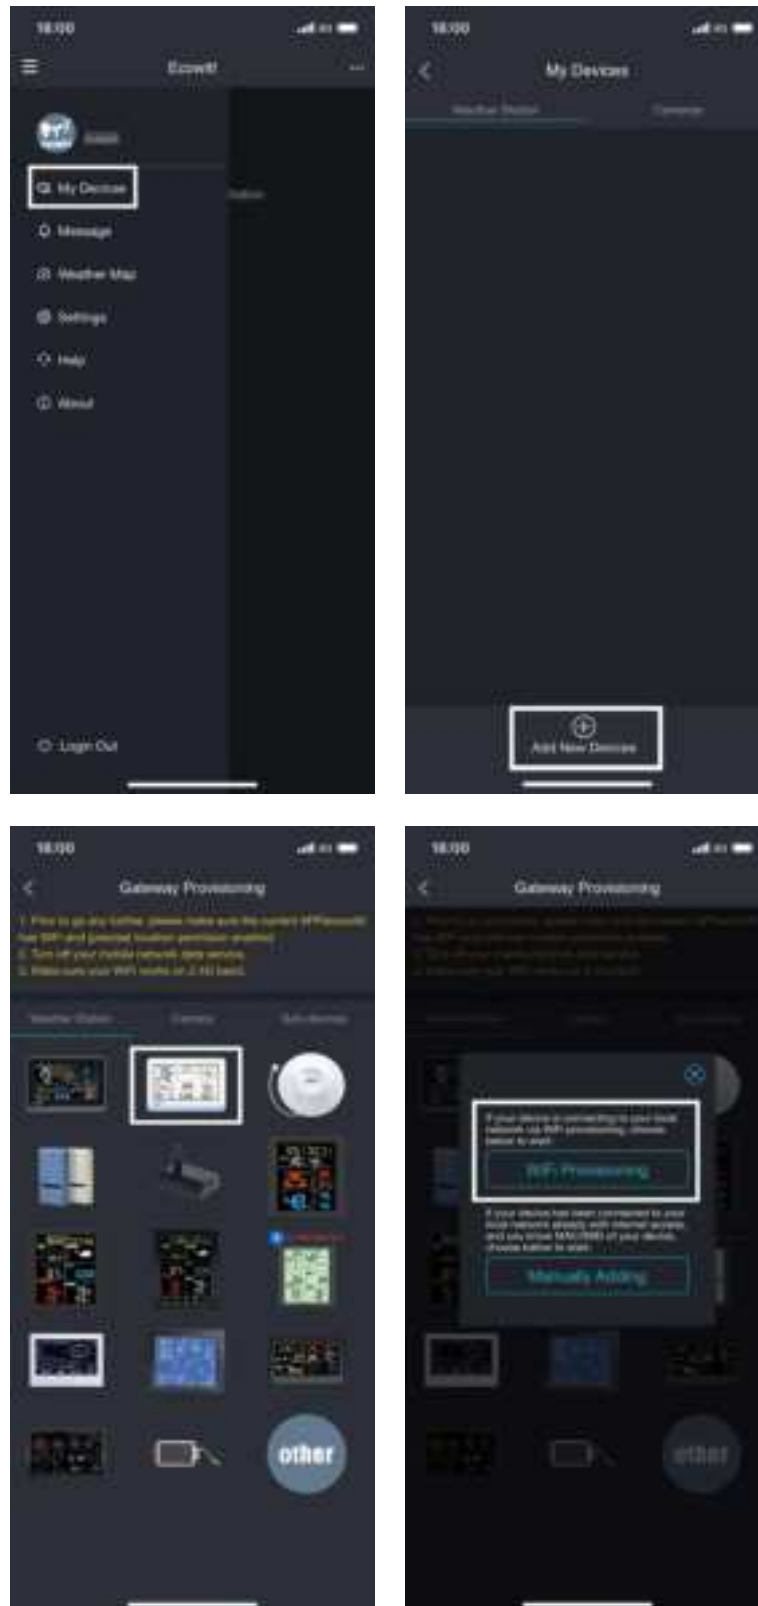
18:00

Ecowitt

My Devices

Message

Weather Map

Settings

Help

About

Log Out

18:00

My Devices

Weather Station

Camera

Add New Devices

18:00

Gateway Provisioning

1. Prior to go any further, please make sure the current APP(ecowitt) has WiFi and precise location permission enabled.
2. Turn off your mobile network data service.
3. Make sure your WiFi works on 2.4G band.

Weather Station

Camera

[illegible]

other

18:00

Gateway Provisioning

If your device is connecting to your local network via WiFi provisioning, choose below to start.

WiFi Provisioning

If your device has been connected to your local network already with internet access, and you know MAC/IMEI of your device, choose below to start.

Manually Adding

other